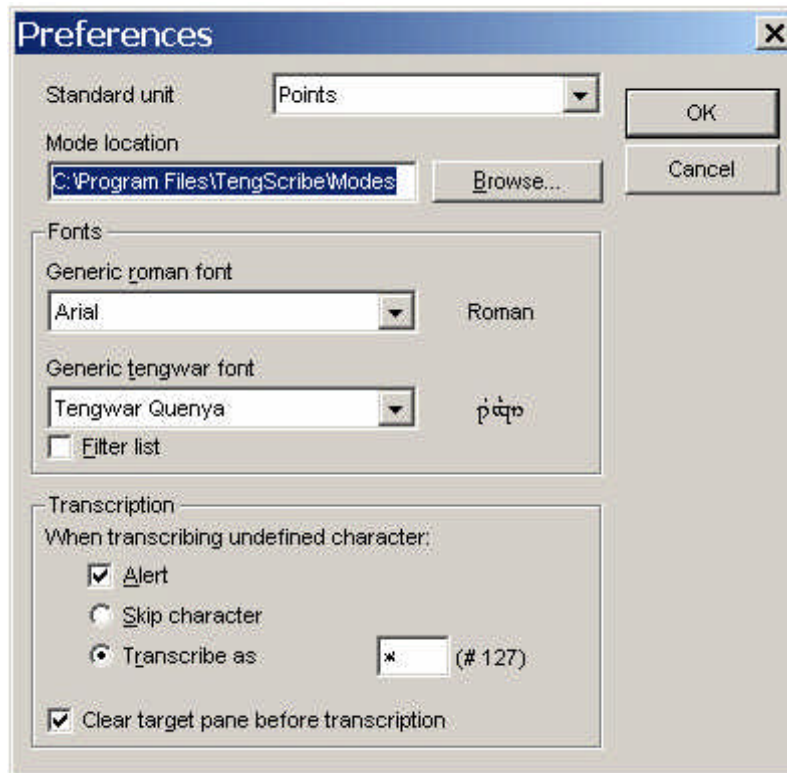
Preferences

Standard unit
Points

OK

Cancel

Mode location
C:\Program Files\TengScribe\Modes
Browse...

Fonts

Generic roman font
Arial
Roman

Generic tengwar font
Tengwar Quenya
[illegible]

Filter list

Transcription

When transcribing undefined character:

Alert

Skip character

Transcribe as
*
(# 127)

Clear target pane before transcription